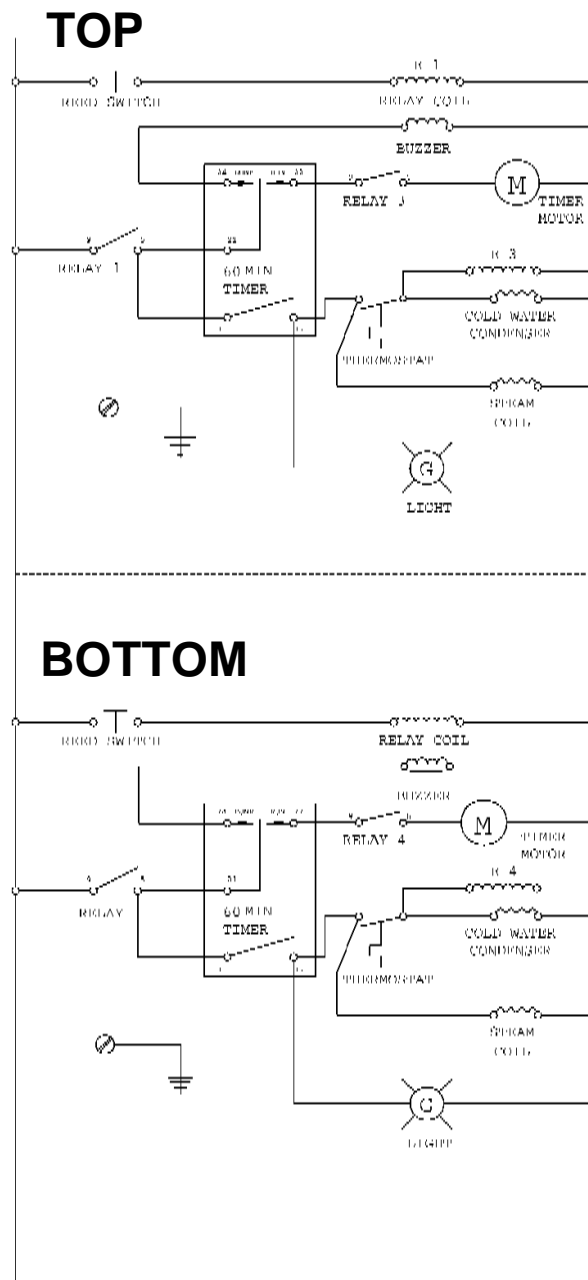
TOP

REED SWITCH

K 1

RELAY COIL

BUZZER

RELAY 3

M

TIMER MOTOR

RELAY 1

60 MIN TIMER

K 3

COLD WATER CONDENSER

THERMOSTAT

STEAM COIL

G

LIGHT

BOTTOM

REED SWITCH

RELAY COIL

BUZZER

RELAY 4

M

TIMER MOTOR

RELAY

60 MIN TIMER

K 4

COLD WATER CONDENSER

THERMOSTAT

STEAM COIL

G

LIGHT